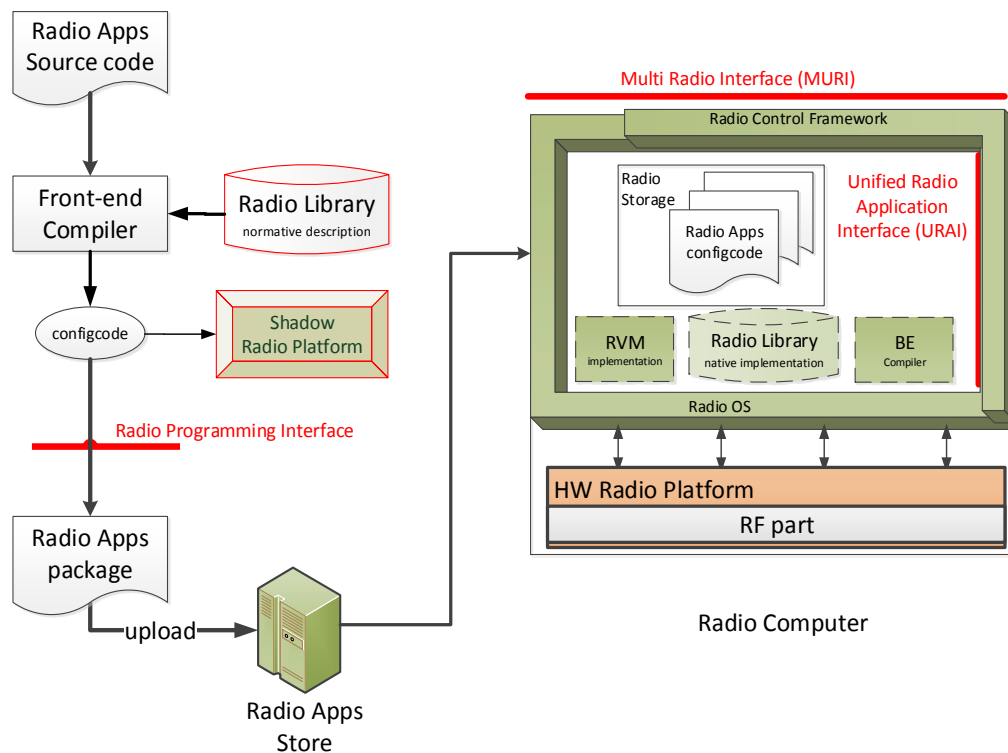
Radio Apps Source code

Front-end Compiler

Radio Library
normative description

configcode

Shadow Radio Platform

Radio Programming Interface

Radio Apps package

upload

Radio Apps Store

Multi Radio Interface (MURI)

Radio Control Framework

Radio Storage

Radio Apps configcode

Unified Radio Application Interface (URAI)

RVM
implementation

Radio Library
native implementation

BE
Compiler

Radio OS

HW Radio Platform

RF part

Radio Computer